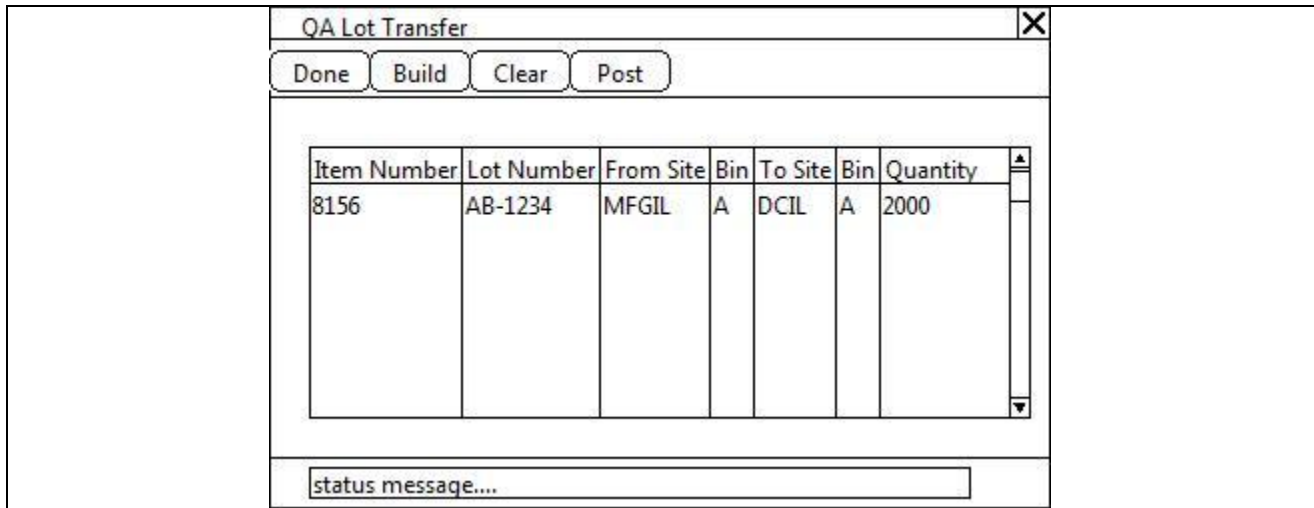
QA Lot Transfer

Done Build Clear Post

| Item Number | Lot Number | From Site | Bin | To Site | Bin | Quantity |
|---|---|---|---|---|---|---|
| 8156 | AB-1234 | MFGIL | A | DCIL | A | 2000 |

status message....